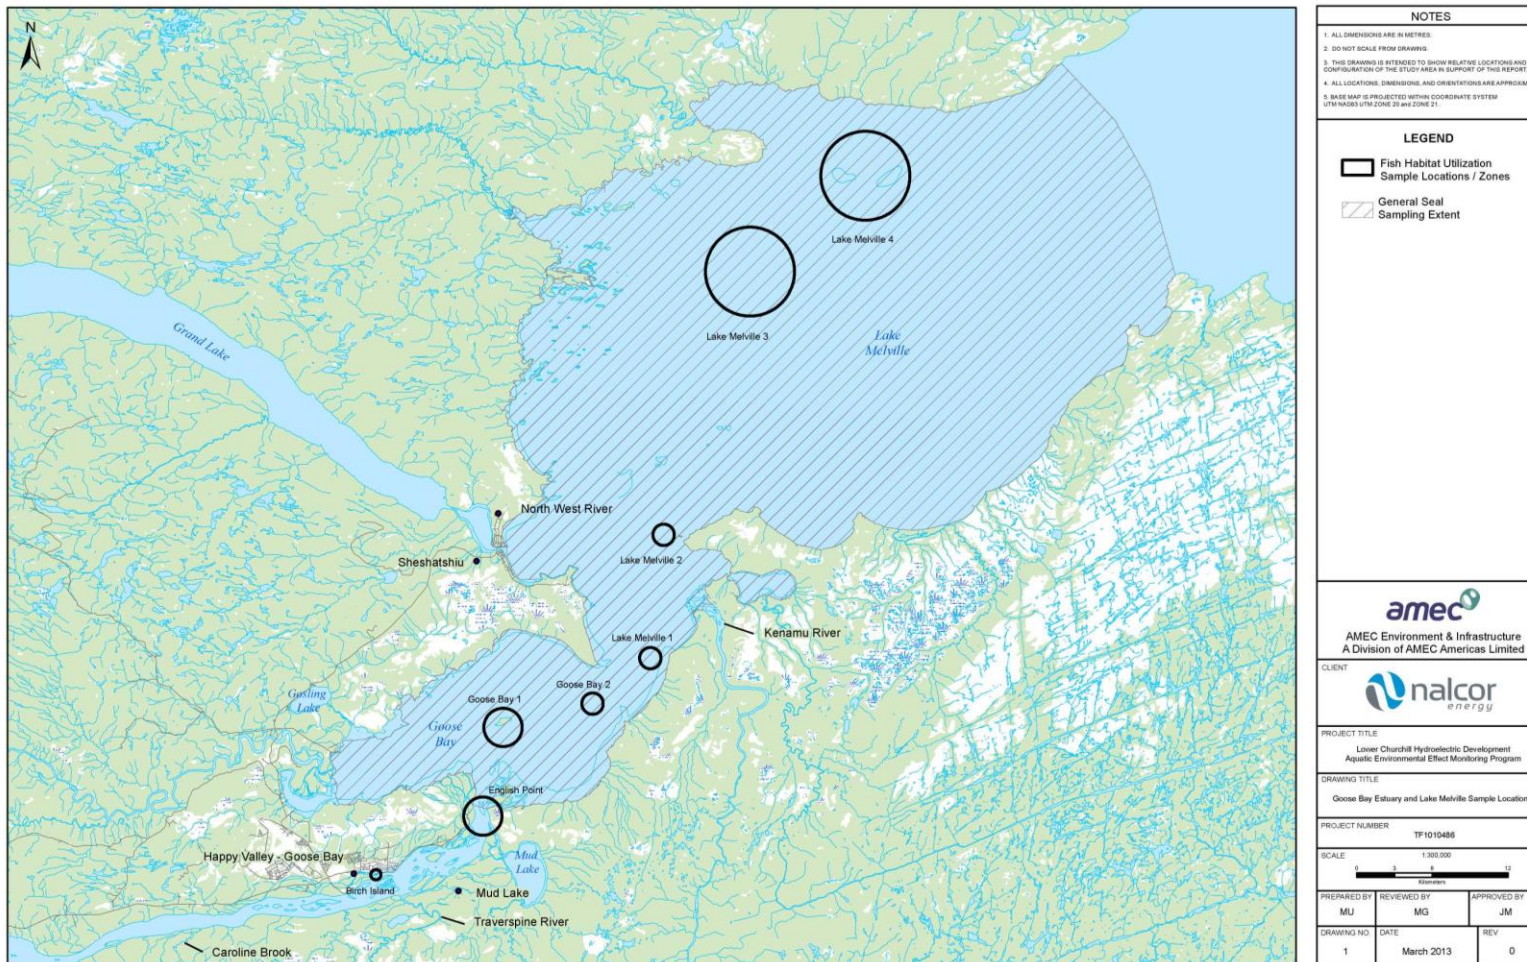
N

Lake Melville 4

Lake Melville 3

Lake Melville

Grand Lake

North West River

Sheshatshiu

Lake Melville 2

Kenamu River

Lake Melville 1

Goose Bay 2

Goose Bay 1

Gosling Lake

Goose Bay

English Point

Happy Valley - Goose Bay

Mud Lake

Birch Island

Mud Lake

Traverspine River

Caroline Brook

NOTES

1. ALL DIMENSIONS ARE IN METRES.
2. DO NOT SCALE FROM DRAWING.
3. THIS DRAWING IS INTENDED TO SHOW RELATIVE LOCATIONS AND CONFIGURATION OF THE STUDY AREA IN SUPPORT OF THIS REPORT.
4. ALL LOCATIONS, DIMENSIONS, AND ORIENTATIONS ARE APPROXIM
5. BASE MAP IS PROJECTED WITHIN COORDINATE SYSTEM UTM NAD83 UTM ZONE 20 and ZONE 21.

LEGEND

Fish Habitat Utilization Sample Locations / Zones

General Seal Sampling Extent

amec

AMEC Environment & Infrastructure
A Division of AMEC Americas Limited

CLIENT

nalcor energy

PROJECT TITLE
Lower Churchill Hydroelectric Development
Aquatic Environmental Effect Monitoring Program

DRAWING TITLE
Goose Bay Estuary and Lake Melville Sample Location

PROJECT NUMBER
TF1010486

SCALE
1:300,000
0 3 6 12
Kilometers

| PREPARED BY | REVIEWED BY | APPROVED BY |
|---|---|---|
| MU | MG | JM |

| DRAWING NO. | DATE | REV |
|---|---|---|
| 1 | March 2013 | 0 |